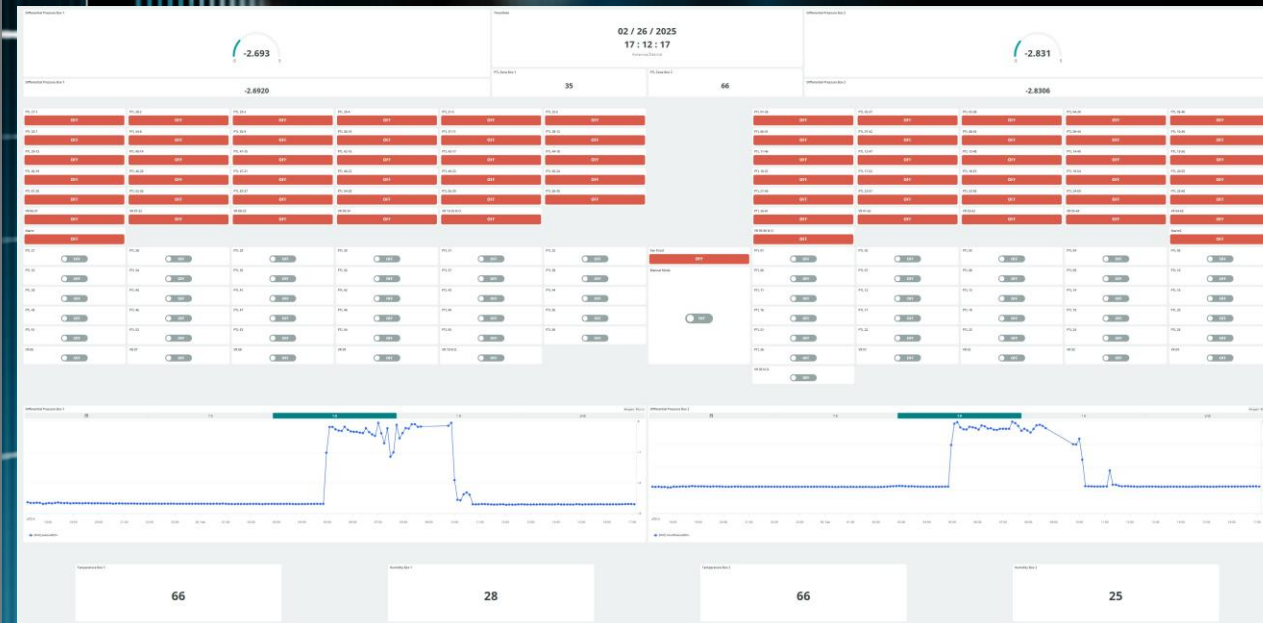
Differential Pressure Box 1

-2.693

Timestamp

02 / 26 / 2025
17 : 12 : 17

Differential Pressure Box 2

-2.831

Differential Pressure Box 1

-2.6920

35

66

Differential Pressure Box 2

-2.8306

OFF OFF OFF OFF OFF OFF
OFF OFF OFF OFF OFF OFF
OFF OFF OFF OFF OFF OFF
OFF OFF OFF OFF OFF OFF
OFF OFF OFF OFF OFF OFF
OFF OFF OFF OFF OFF
OFF

OFF OFF OFF OFF OFF
OFF OFF OFF OFF OFF
OFF OFF OFF OFF OFF
OFF OFF OFF OFF OFF
OFF OFF OFF OFF OFF
OFF OFF OFF OFF OFF
OFF OFF

OFF

OFF

1h

1h

Temperature Box 1

66

Humidity Box 1

28

Temperature Box 2

66

Humidity Box 2

25